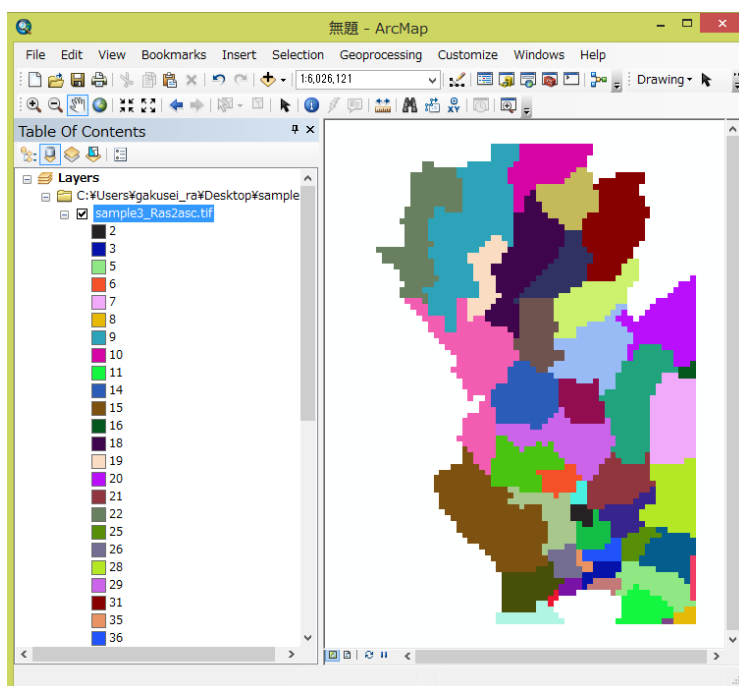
無題 - ArcMap

File Edit View Bookmarks Insert Selection Geoprocessing Customize Windows Help

1:6,026,121

Drawing

Table Of Contents

Layers

C:¥Users¥gakusei_ra¥Desktop¥sample

sample3_Ras2asc.tif

2
3
5
6
7
8
9
10
11
14
15
16
18
19
20
21
22
25
26
28
29
31
35
36